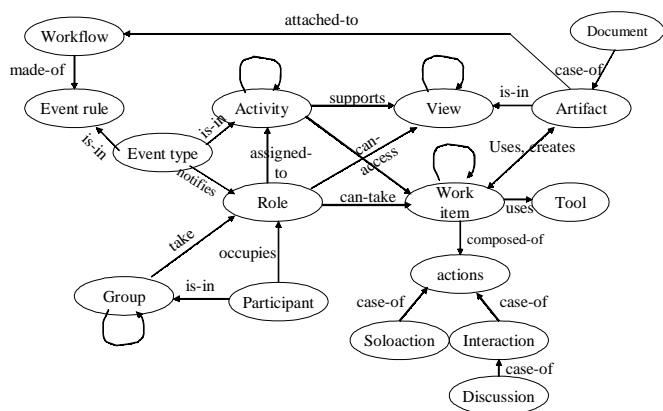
attached-to

Workflow

Document

made-of

case-of

Event rule

Activity

supports

View

is-in

Artifact

is-in

is-in

Event type

assigned-to

can-access

Uses, creates

notifies

Role

can-take

Work item

uses

Tool

take

composed-of

occupies

actions

Group

is-in

Participant

case-of

case-of

Soloaction

Interaction

case-of

Discussion